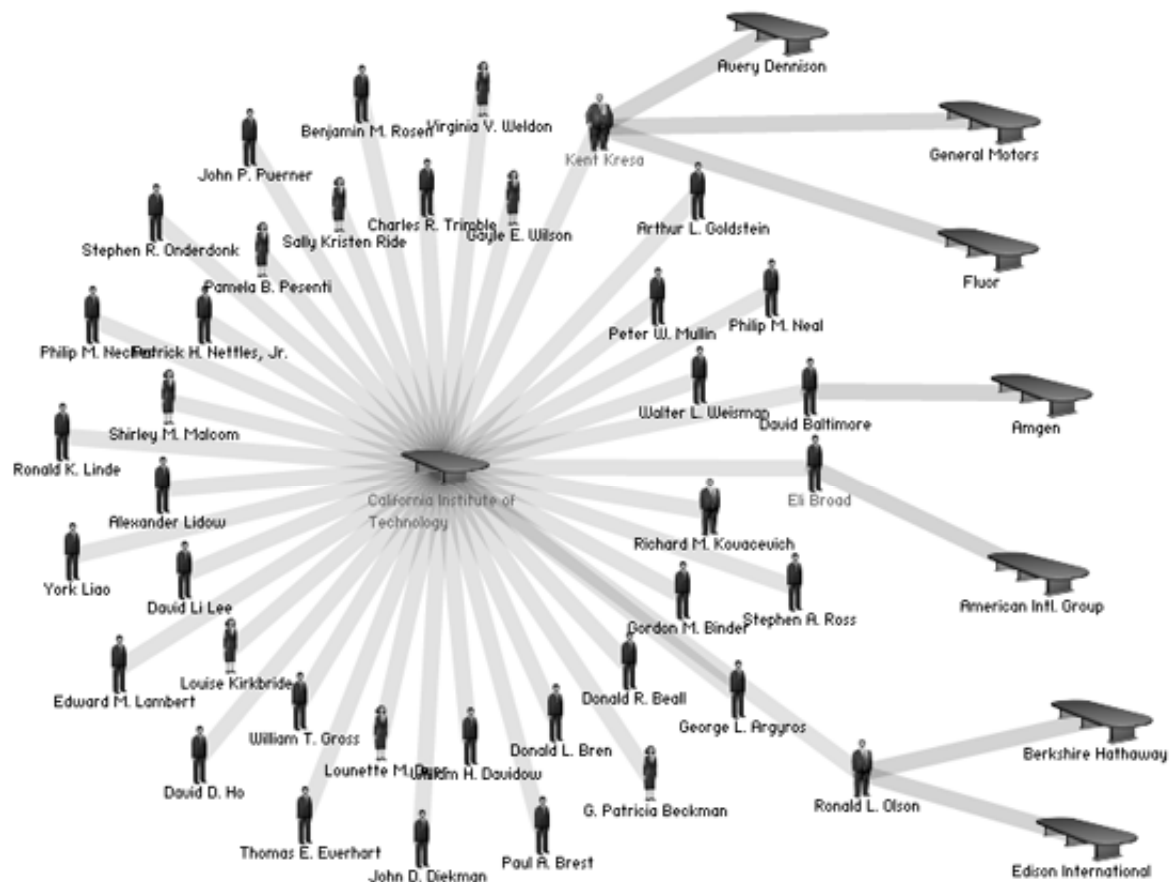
Avery Dennison

General Motors

Fluor

Virginia V. Weldon

Benjamin M. Rosen

Kent Kresa

John P. Puerner

Charles R. Trimble

Gayle E. Wilson

Sally Kristen Ride

Arthur L. Goldstein

Stephen R. Onderdonk

Pamela B. Pesenti

Philip M. Neal

Peter W. Mullin

Philip M. Neches

Patrick H. Nettles, Jr.

Walter L. Weisman

David Baltimore

Amgen

Shirley M. Malcom

Ronald K. Linde

California Institute of Technology

Eli Broad

Alexander Lidow

Richard M. Kovacevich

York Liao

David Li Lee

Stephen A. Ross

American Intl. Group

Gordon M. Binder

Edward M. Lambert

Louise Kirkbride

Donald R. Beall

George L. Argyros

William T. Gross

Donald L. Bren

Berkshire Hathaway

Lounette M. Dyer

William H. Davidow

David D. Ho

G. Patricia Beckman

Ronald L. Olson

Thomas E. Everhart

Paul A. Brest

John D. Diekman

Edison International